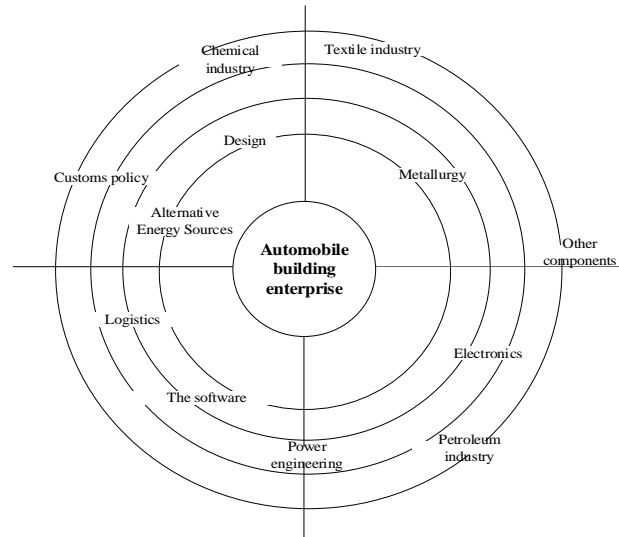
Chemical industry

Textile industry

Design

Customs policy

Metallurgy

Alternative Energy Sources

Automobile building enterprise

Other components

Logistics

Electronics

The software

Power engineering

Petroleum industry